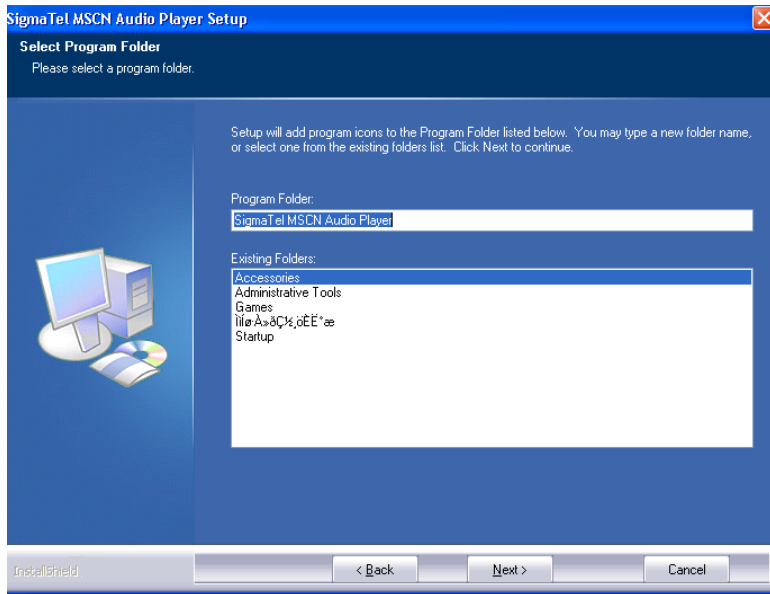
SigmaTel MSCN Audio Player Setup

Select Program Folder
Please select a program folder.

Setup will add program icons to the Program Folder listed below. You may type a new folder name, or select one from the existing folders list. Click Next to continue.

Program Folder:
SigmaTel MSCN Audio Player

Existing Folders:
Accessories
Administrative Tools
Games
Ìîìø·À»ðÇ½¸öÈË°æ
Startup

InstallShield

< Back
Next >
Cancel